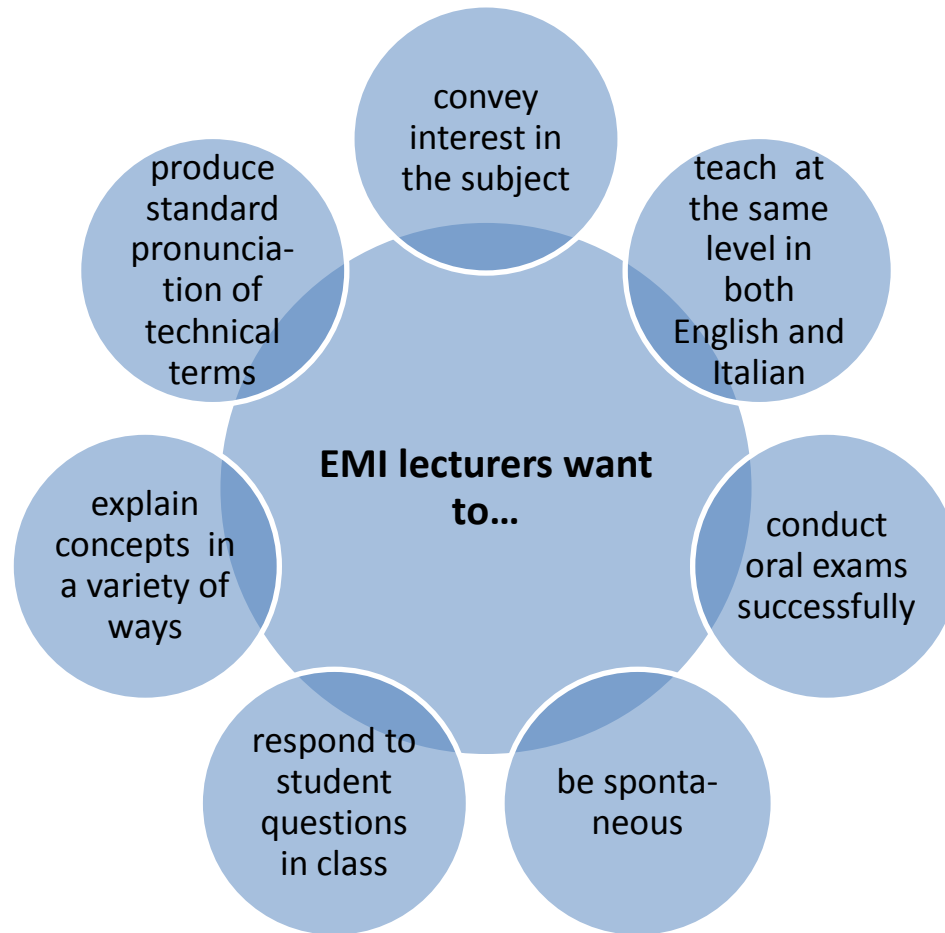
EMI lecturers want to…

convey interest in the subject

teach at the same level in both English and Italian

conduct oral exams successfully

be spontaneous

respond to student questions in class

explain concepts in a variety of ways

produce standard pronunciation of technical terms